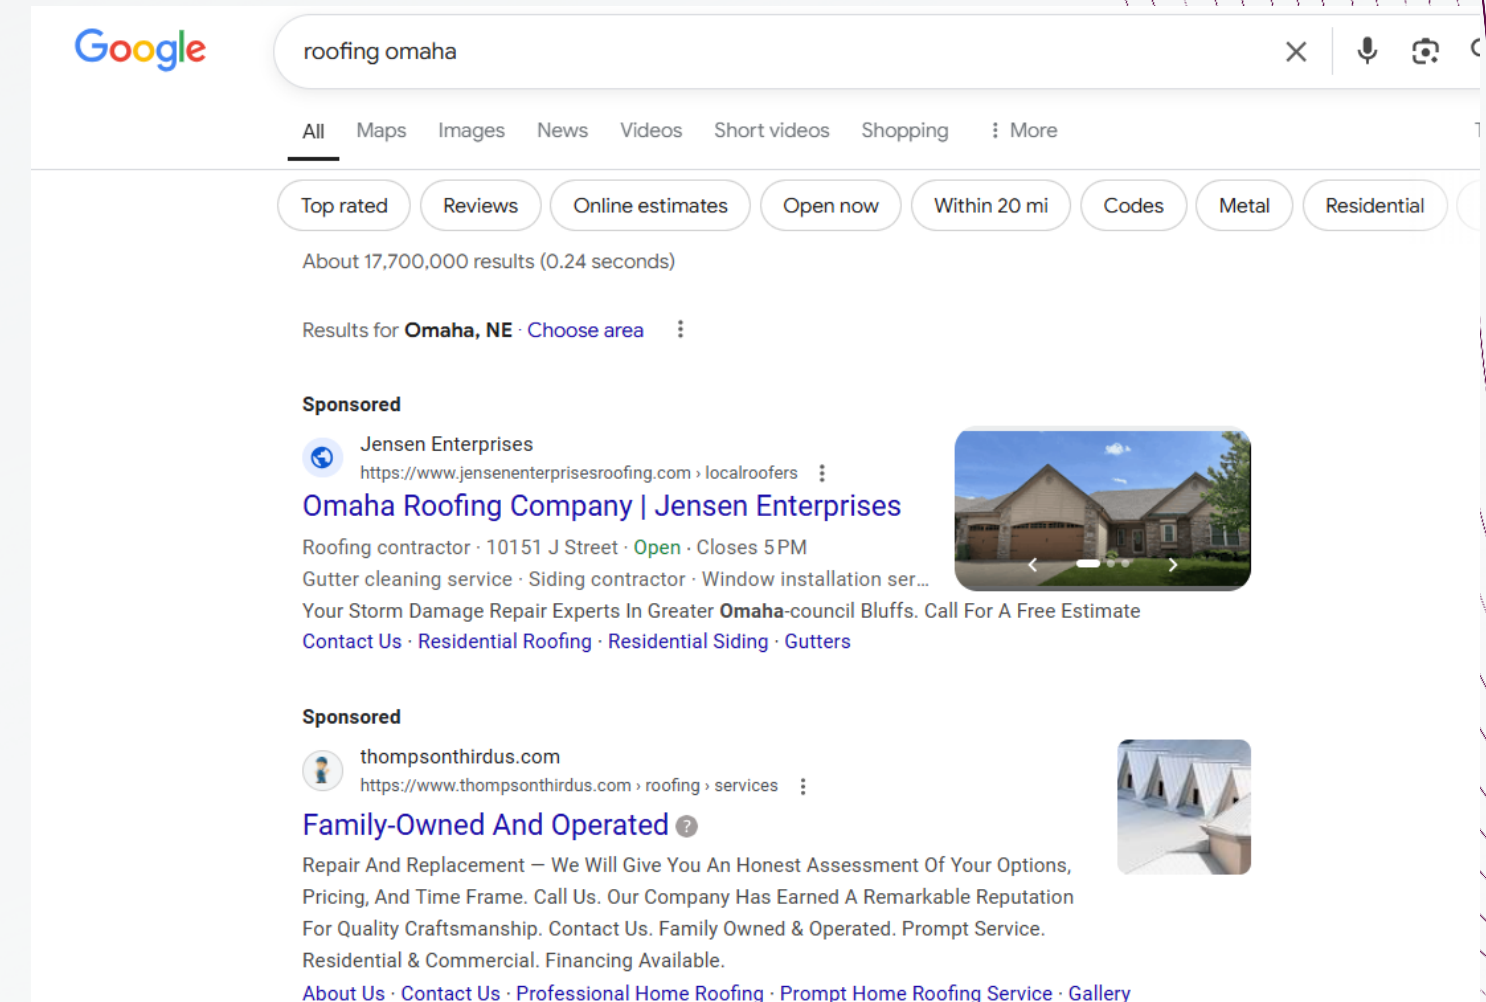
Google

roofing omaha

All Maps Images News Videos Short videos Shopping ⋮ More

Top rated Reviews Online estimates Open now Within 20 mi Codes Metal Residential

About 17,700,000 results (0.24 seconds)

Results for **Omaha, NE** · Choose area

**Sponsored**

Jensen Enterprises
https://www.jensenenterprisesroofing.com › localroofers

Omaha Roofing Company | Jensen Enterprises

Roofing contractor · 10151 J Street · Open · Closes 5 PM
Gutter cleaning service · Siding contractor · Window installation ser...
Your Storm Damage Repair Experts In Greater **Omaha**-council Bluffs. Call For A Free Estimate
Contact Us · Residential Roofing · Residential Siding · Gutters

**Sponsored**

thompsonthirdus.com
https://www.thompsonthirdus.com › roofing › services

Family-Owned And Operated

Repair And Replacement — We Will Give You An Honest Assessment Of Your Options, Pricing, And Time Frame. Call Us. Our Company Has Earned A Remarkable Reputation For Quality Craftsmanship. Contact Us. Family Owned & Operated. Prompt Service. Residential & Commercial. Financing Available.
About Us · Contact Us · Professional Home Roofing · Prompt Home Roofing Service · Gallery